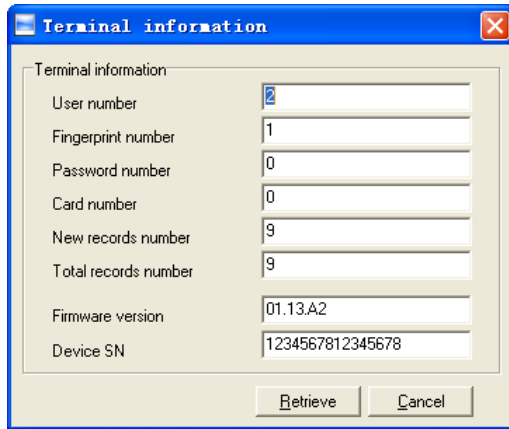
Terminal information

Terminal information

User number 2

Fingerprint number 1

Password number 0

Card number 0

New records number 9

Total records number 9

Firmware version 01.13.A2

Device SN 1234567812345678

Retrieve

Cancel